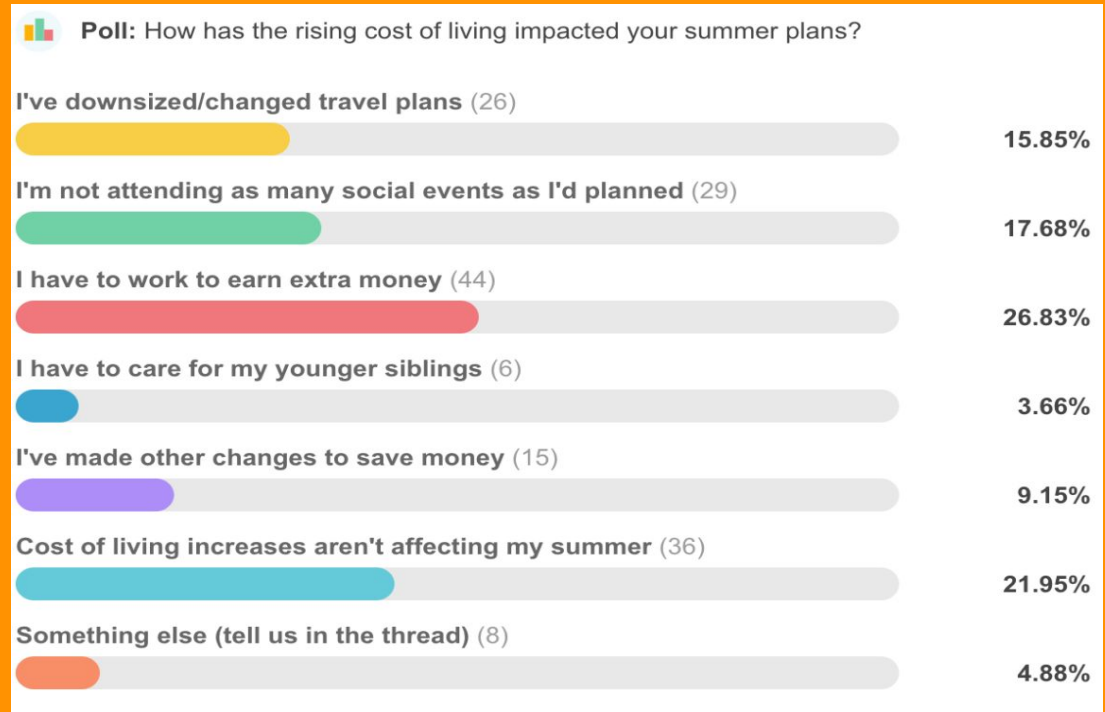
**Poll:** How has the rising cost of living impacted your summer plans?

I've downsized/changed travel plans (26)
15.85%

I'm not attending as many social events as I'd planned (29)
17.68%

I have to work to earn extra money (44)
26.83%

I have to care for my younger siblings (6)
3.66%

I've made other changes to save money (15)
9.15%

Cost of living increases aren't affecting my summer (36)
21.95%

Something else (tell us in the thread) (8)
4.88%